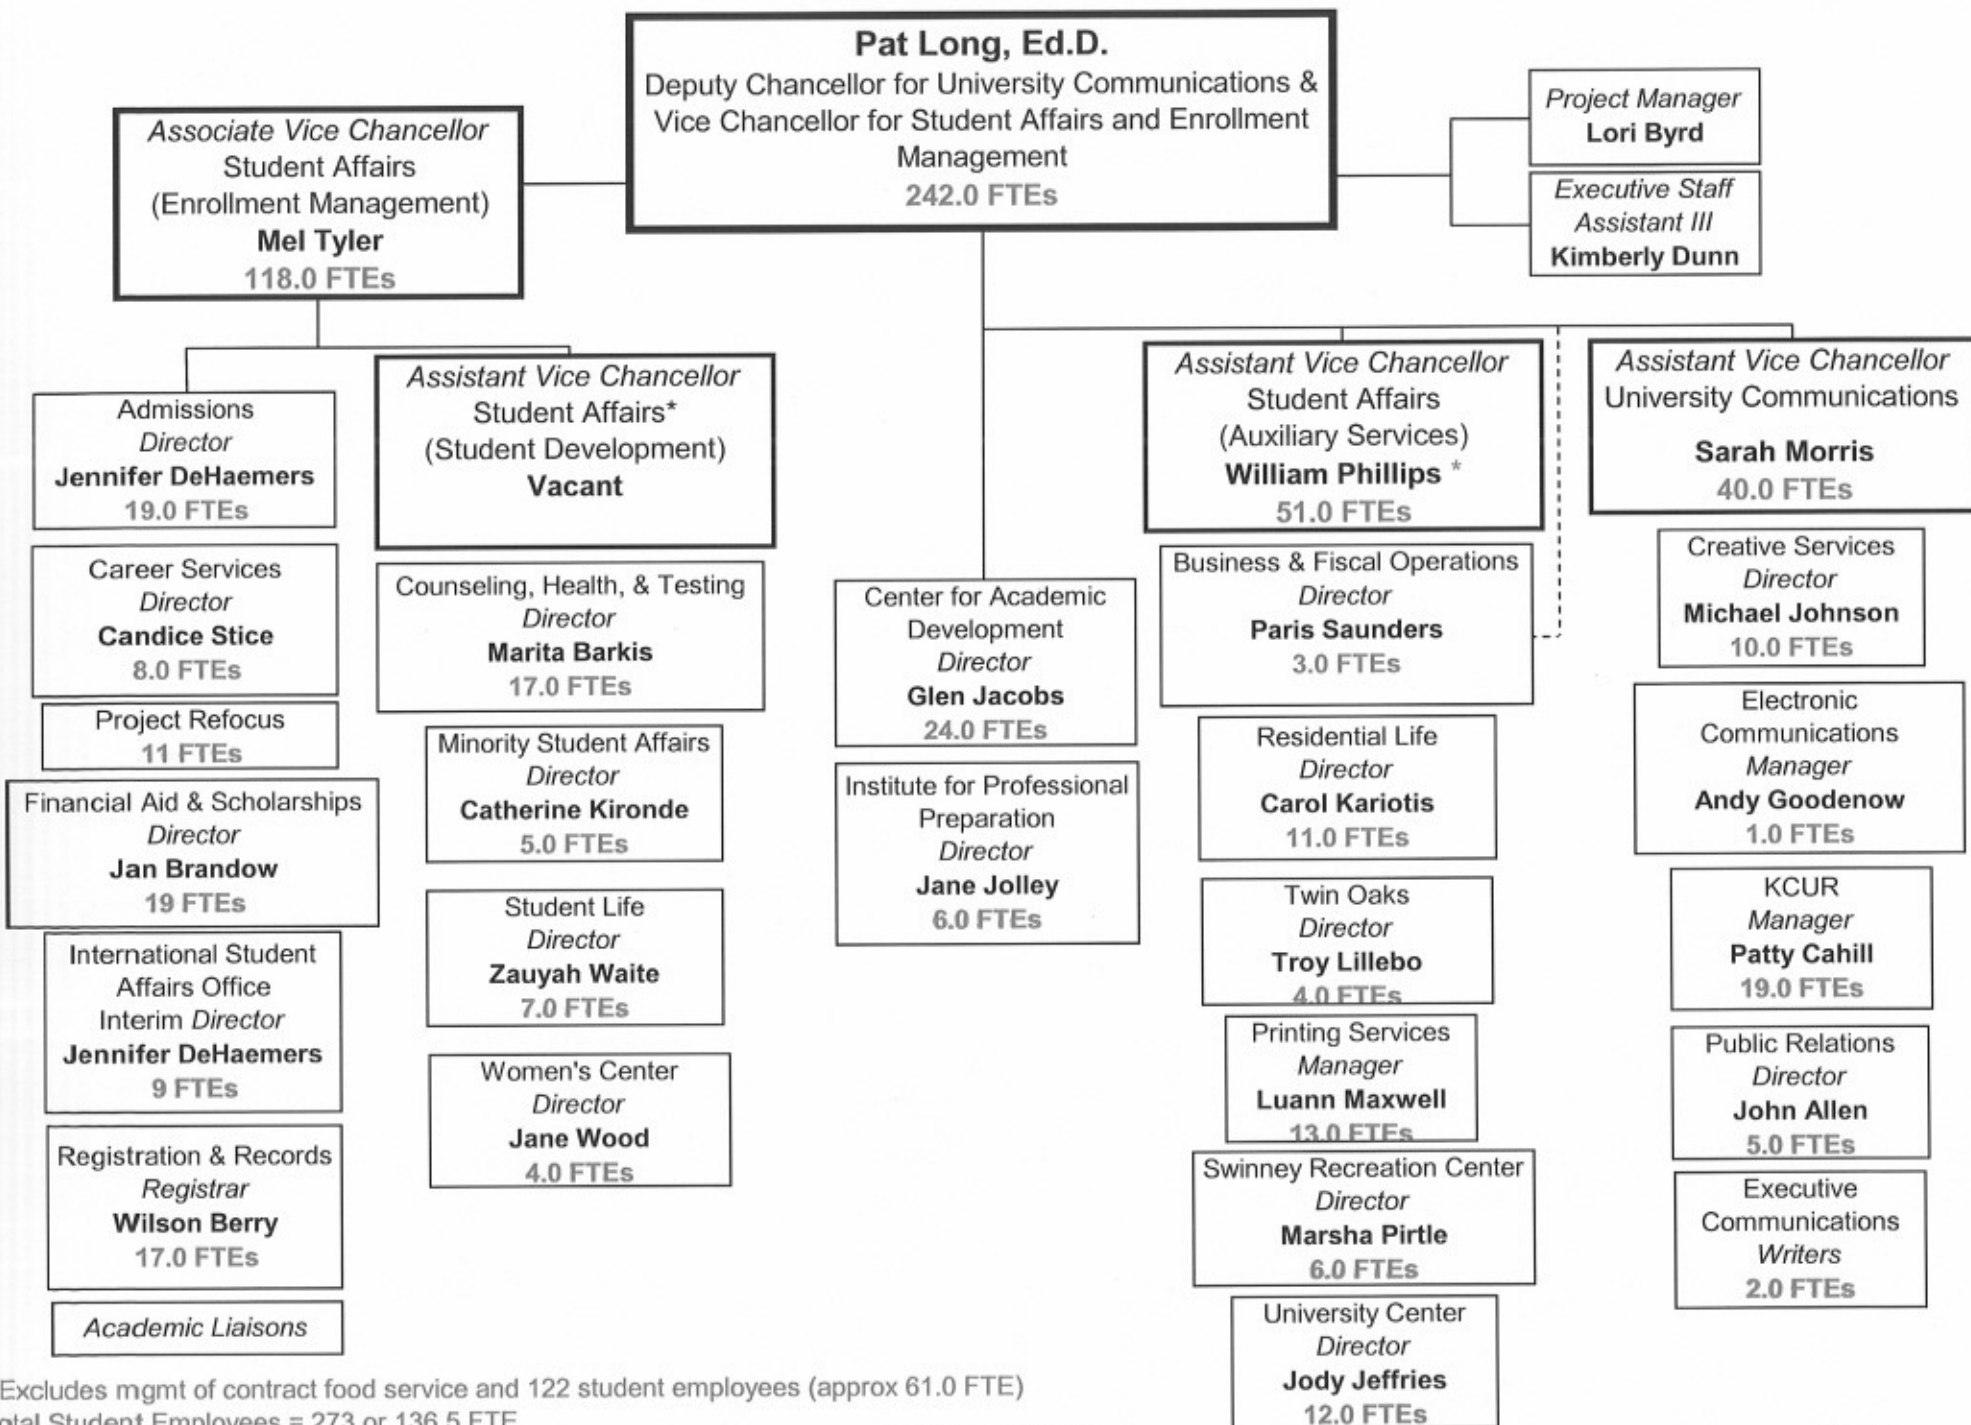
Pat Long, Ed.D.
Deputy Chancellor for University Communications & Vice Chancellor for Student Affairs and Enrollment Management
242.0 FTEs

Project Manager
Lori Byrd

Executive Staff Assistant III
Kimberly Dunn

Associate Vice Chancellor
Student Affairs
(Enrollment Management)
Mel Tyler
118.0 FTEs

Admissions
Director
Jennifer DeHaemers
19.0 FTEs

Career Services
Director
Candice Stice
8.0 FTEs

Project Refocus
11 FTEs

Financial Aid & Scholarships
Director
Jan Brandow
19 FTEs

International Student Affairs Office
Interim Director
Jennifer DeHaemers
9 FTEs

Registration & Records
Registrar
Wilson Berry
17.0 FTEs

Academic Liaisons

Assistant Vice Chancellor
Student Affairs*
(Student Development)
Vacant

Counseling, Health, & Testing
Director
Marita Barkis
17.0 FTEs

Minority Student Affairs
Director
Catherine Kironde
5.0 FTEs

Student Life
Director
Zauyah Waite
7.0 FTEs

Women's Center
Director
Jane Wood
4.0 FTEs

Center for Academic Development
Director
Glen Jacobs
24.0 FTEs

Institute for Professional Preparation
Director
Jane Jolley
6.0 FTEs

Assistant Vice Chancellor
Student Affairs
(Auxiliary Services)
William Phillips *
51.0 FTEs

Business & Fiscal Operations
Director
Paris Saunders
3.0 FTEs

Residential Life
Director
Carol Kariotis
11.0 FTEs

Twin Oaks
Director
Troy Lillebo
4.0 FTEs

Printing Services
Manager
Luann Maxwell
13.0 FTEs

Swinney Recreation Center
Director
Marsha Pirtle
6.0 FTEs

University Center
Director
Jody Jeffries
12.0 FTEs

Assistant Vice Chancellor
University Communications
Sarah Morris
40.0 FTEs

Creative Services
Director
Michael Johnson
10.0 FTEs

Electronic Communications
Manager
Andy Goodenow
1.0 FTEs

KCUR
Manager
Patty Cahill
19.0 FTEs

Public Relations
Director
John Allen
5.0 FTEs

Executive Communications
Writers
2.0 FTEs

Excludes mgmt of contract food service and 122 student employees (approx 61.0 FTE)
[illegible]tal Student Employees = 273 or 136.5 FTE